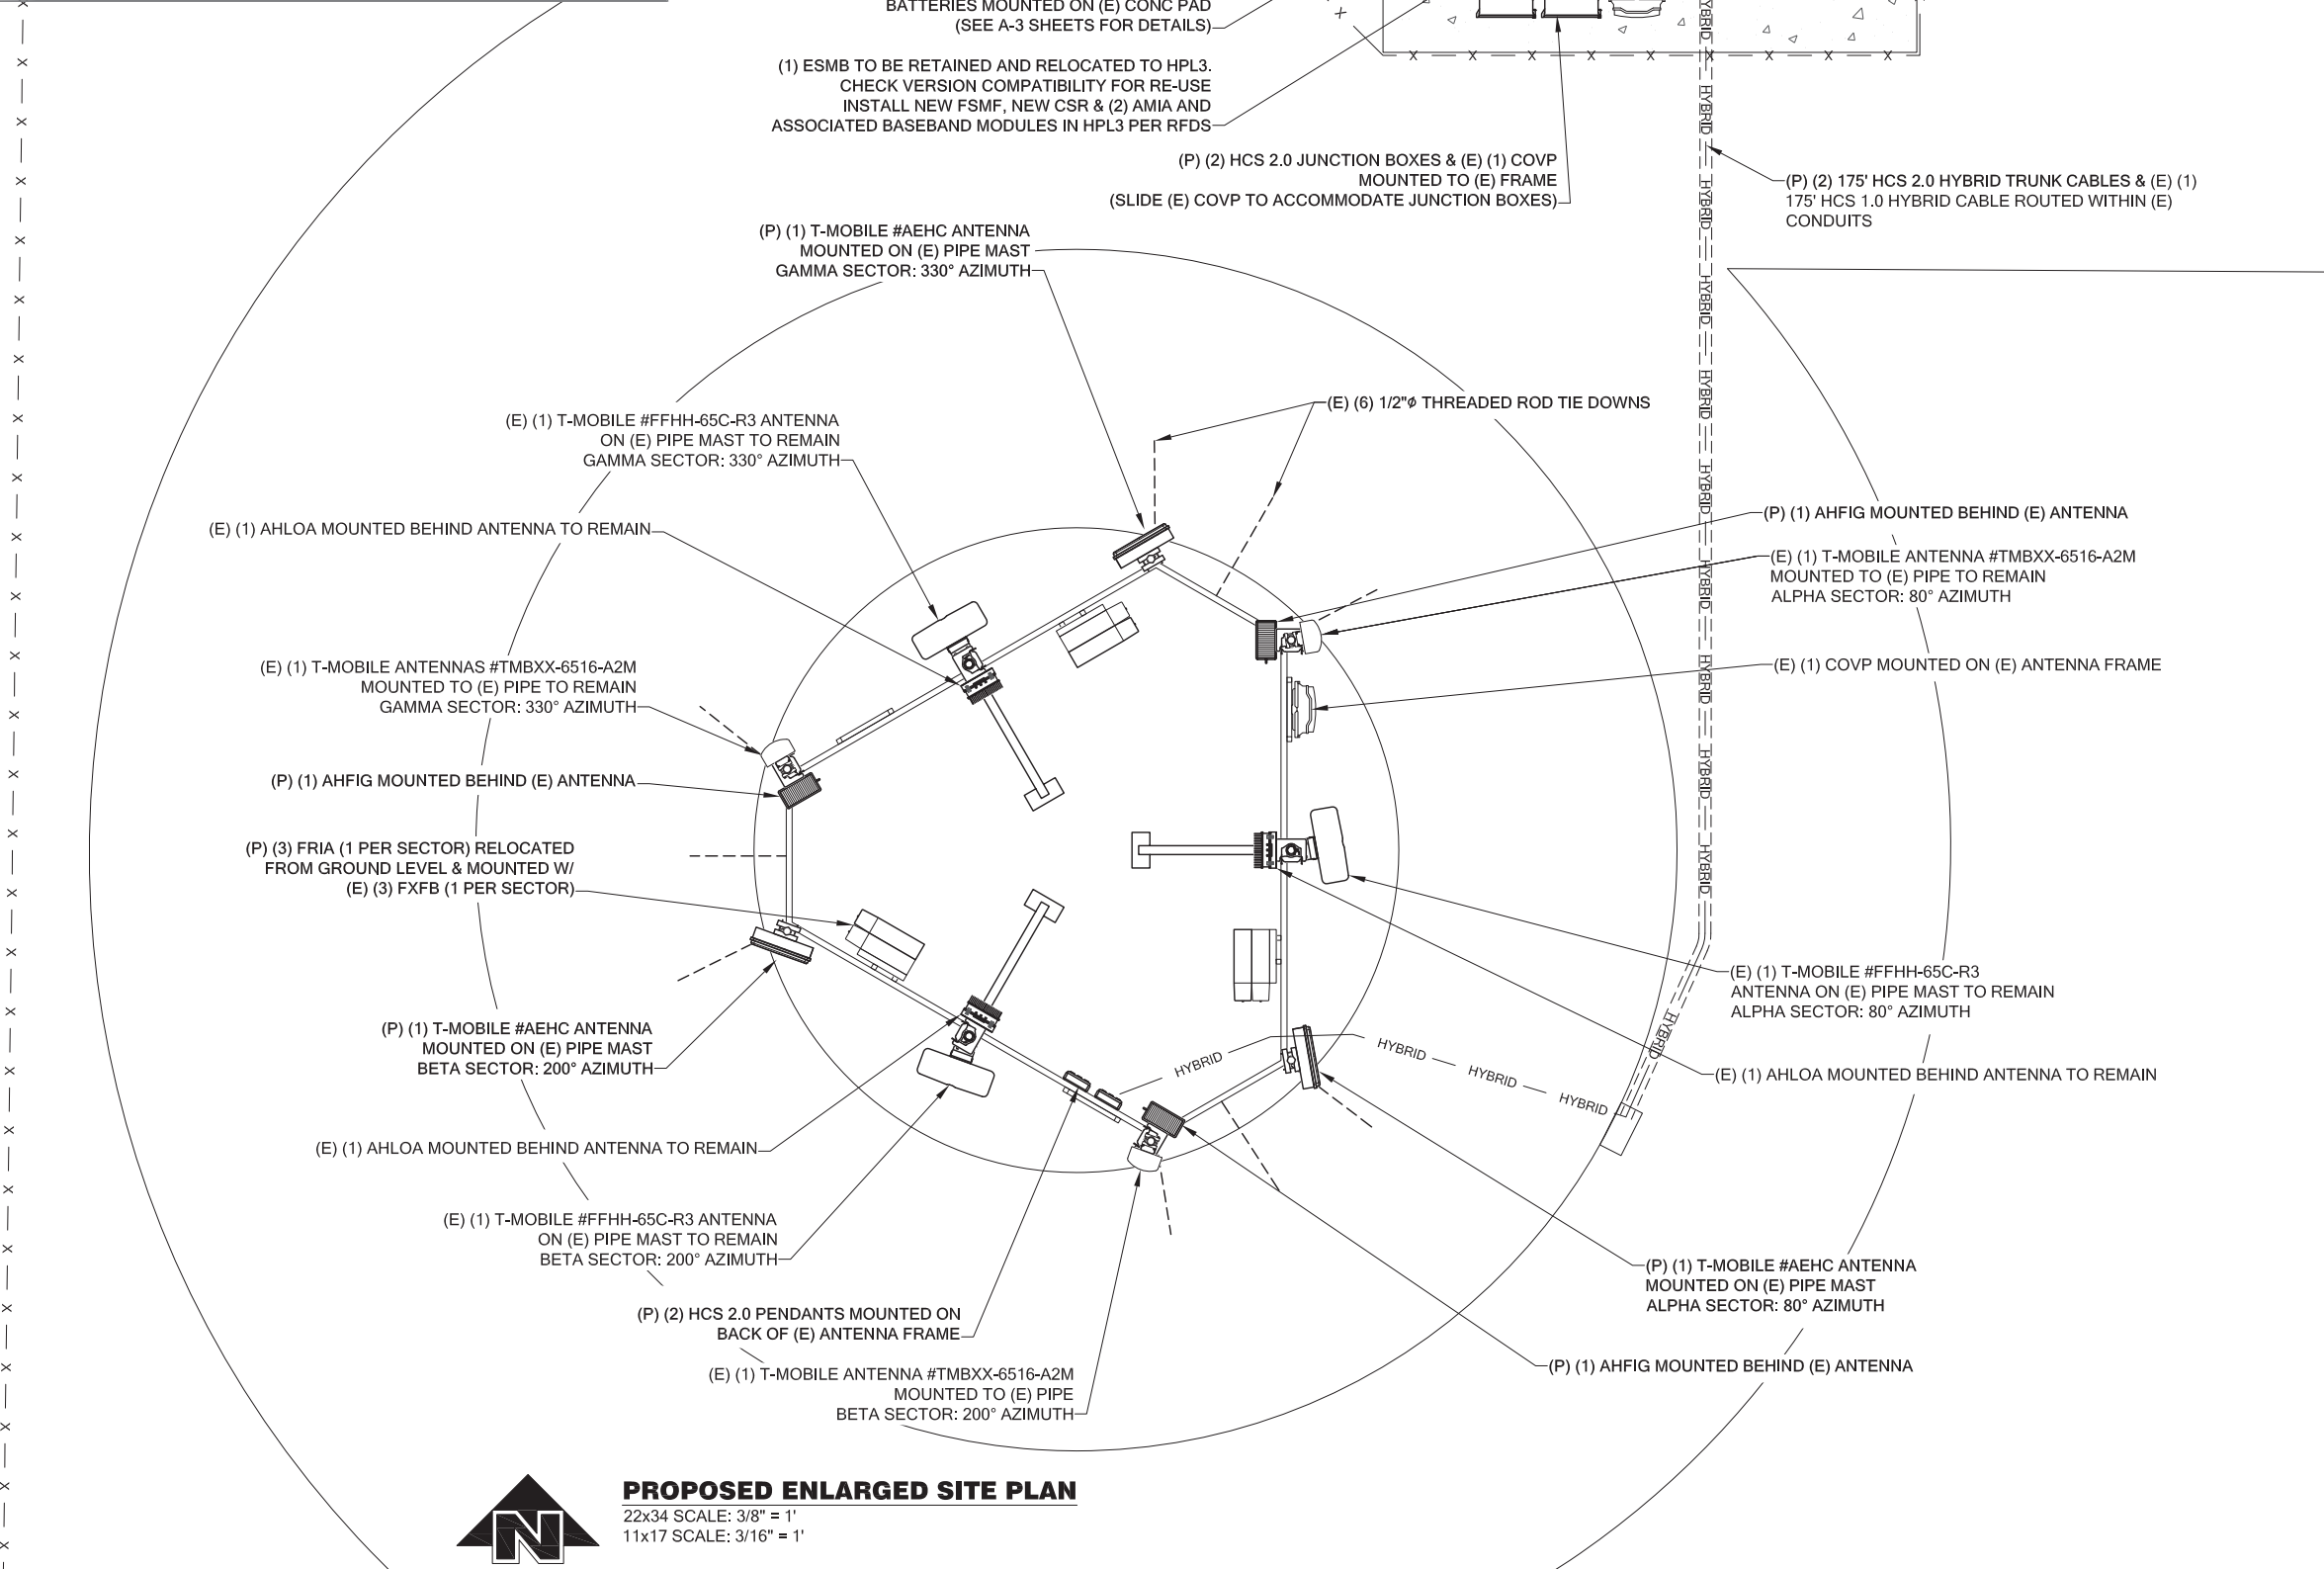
BATTERIES MOUNTED ON (E) CONC PAD
(SEE A-3 SHEETS FOR DETAILS)

(1) ESMB TO BE RETAINED AND RELOCATED TO HPL3. CHECK VERSION COMPATIBILITY FOR RE-USE INSTALL NEW FSMF, NEW CSR & (2) AMIA AND ASSOCIATED BASEBAND MODULES IN HPL3 PER RFDS

(P) (2) HCS 2.0 JUNCTION BOXES & (E) (1) COVP MOUNTED TO (E) FRAME
(SLIDE (E) COVP TO ACCOMMODATE JUNCTION BOXES)

(P) (2) 175' HCS 2.0 HYBRID TRUNK CABLES & (E) (1) 175' HCS 1.0 HYBRID CABLE ROUTED WITHIN (E) CONDUITS

HYBRID

(P) (1) T-MOBILE #AEHC ANTENNA MOUNTED ON (E) PIPE MAST GAMMA SECTOR: 330° AZIMUTH

(E) (6) 1/2"ϕ THREADED ROD TIE DOWNS

(E) (1) T-MOBILE #FFHH-65C-R3 ANTENNA ON (E) PIPE MAST TO REMAIN GAMMA SECTOR: 330° AZIMUTH

(E) (1) AHLOA MOUNTED BEHIND ANTENNA TO REMAIN

(P) (1) AHFIG MOUNTED BEHIND (E) ANTENNA

(E) (1) T-MOBILE ANTENNA #TMBXX-6516-A2M MOUNTED TO (E) PIPE TO REMAIN ALPHA SECTOR: 80° AZIMUTH

(E) (1) T-MOBILE ANTENNAS #TMBXX-6516-A2M MOUNTED TO (E) PIPE TO REMAIN GAMMA SECTOR: 330° AZIMUTH

(E) (1) COVP MOUNTED ON (E) ANTENNA FRAME

(P) (1) AHFIG MOUNTED BEHIND (E) ANTENNA

(P) (3) FRIA (1 PER SECTOR) RELOCATED FROM GROUND LEVEL & MOUNTED W/ (E) (3) FXFB (1 PER SECTOR)

(E) (1) T-MOBILE #FFHH-65C-R3 ANTENNA ON (E) PIPE MAST TO REMAIN ALPHA SECTOR: 80° AZIMUTH

(P) (1) T-MOBILE #AEHC ANTENNA MOUNTED ON (E) PIPE MAST BETA SECTOR: 200° AZIMUTH

HYBRID HYBRID HYBRID HYBRID

(E) (1) AHLOA MOUNTED BEHIND ANTENNA TO REMAIN

(E) (1) AHLOA MOUNTED BEHIND ANTENNA TO REMAIN

(E) (1) T-MOBILE #FFHH-65C-R3 ANTENNA ON (E) PIPE MAST TO REMAIN BETA SECTOR: 200° AZIMUTH

(P) (1) T-MOBILE #AEHC ANTENNA MOUNTED ON (E) PIPE MAST ALPHA SECTOR: 80° AZIMUTH

(P) (2) HCS 2.0 PENDANTS MOUNTED ON BACK OF (E) ANTENNA FRAME

(E) (1) T-MOBILE ANTENNA #TMBXX-6516-A2M MOUNTED TO (E) PIPE BETA SECTOR: 200° AZIMUTH

(P) (1) AHFIG MOUNTED BEHIND (E) ANTENNA

N

PROPOSED ENLARGED SITE PLAN
22x34 SCALE: 3/8" = 1'
11x17 SCALE: 3/16" = 1'